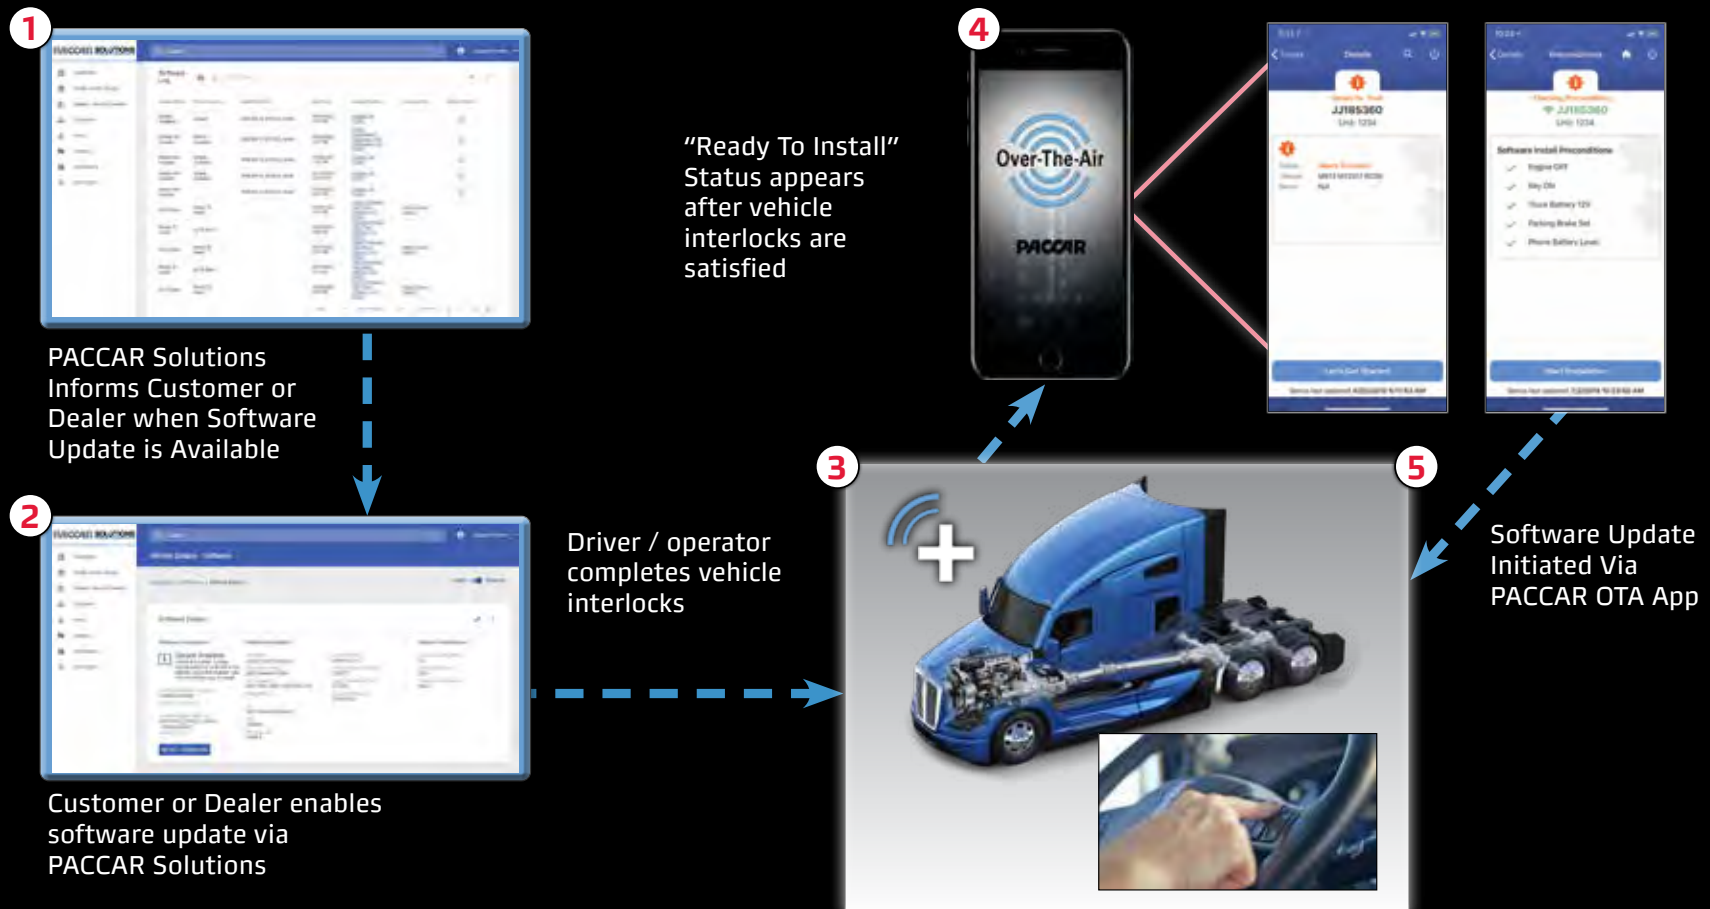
1

PACCAR SOLUTIONS

PACCAR Solutions Informs Customer or Dealer when Software Update is Available

2

PACCAR SOLUTIONS

Customer or Dealer enables software update via PACCAR Solutions

Driver / operator completes vehicle interlocks

"Ready To Install" Status appears after vehicle interlocks are satisfied

4

Over-The-Air

PACCAR

JJ185360

Unit 1234

Details

Preconditions

JJ185360

Unit 1234

Software Install Preconditions

Engine Off

Key On

Truck Battery 12V

Parking Brake Set

Phone Battery Level

Let's Get Started

Start Installation

3

5

Software Update Initiated Via PACCAR OTA App